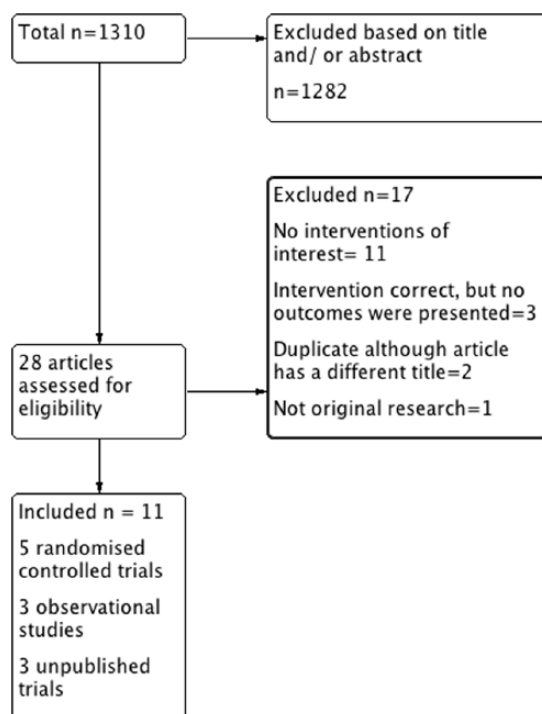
Total n=1310

Excluded based on title and/ or abstract

n=1282

Excluded n=17

No interventions of interest= 11

Intervention correct, but no outcomes were presented=3

Duplicate although article has a different title=2

Not original research=1

28 articles assessed for eligibility

Included n = 11

5 randomised controlled trials

3 observational studies

3 unpublished trials